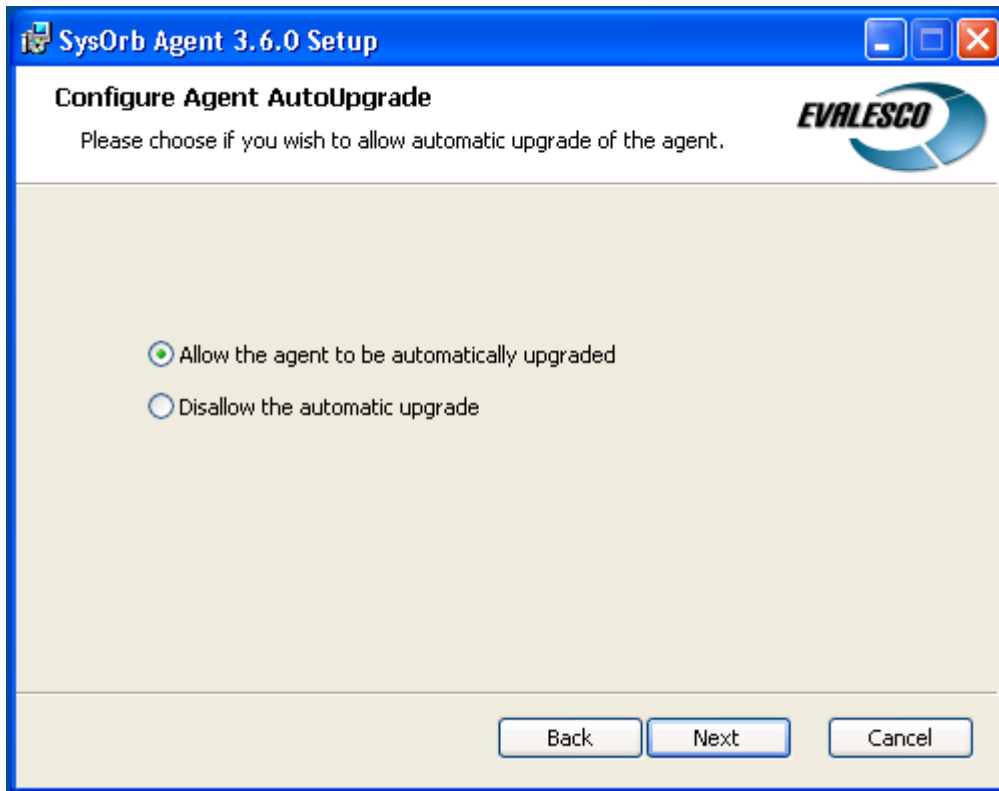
SysOrb Agent 3.6.0 Setup

Configure Agent AutoUpgrade

Please choose if you wish to allow automatic upgrade of the agent.

EVALESCO

Allow the agent to be automatically upgraded

Disallow the automatic upgrade

Back

Next

Cancel